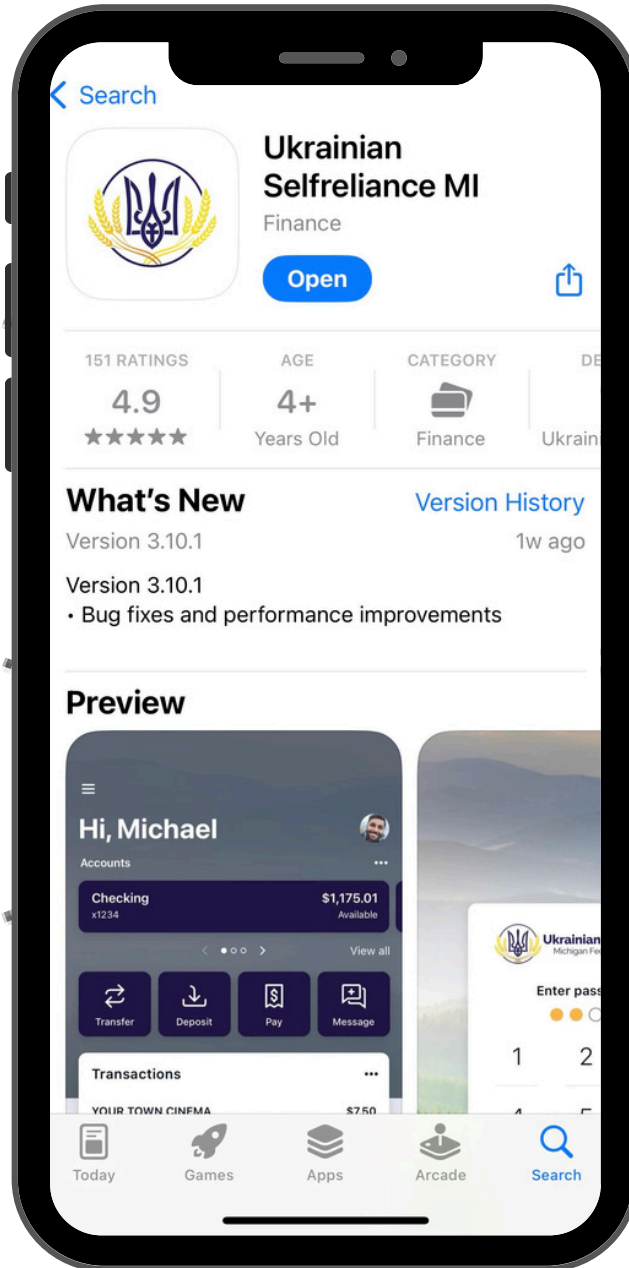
< Search

Ukrainian Selfreliance MI

Finance

Open

151 RATINGS
4.9
★★★★★

AGE
4+
Years Old

CATEGORY
Finance

DE
Ukrain

What's New

Version History

Version 3.10.1

1w ago

Version 3.10.1
• Bug fixes and performance improvements

Preview

Hi, Michael

Accounts

Checking
x1234

$1,175.01
Available

View all

Transfer

Deposit

Pay

Message

Transactions

YOUR TOWN CINEMA

$7.50

Ukrainian
Michigan Fe

Enter pass

1

2

Today

Games

Apps

Arcade

Search